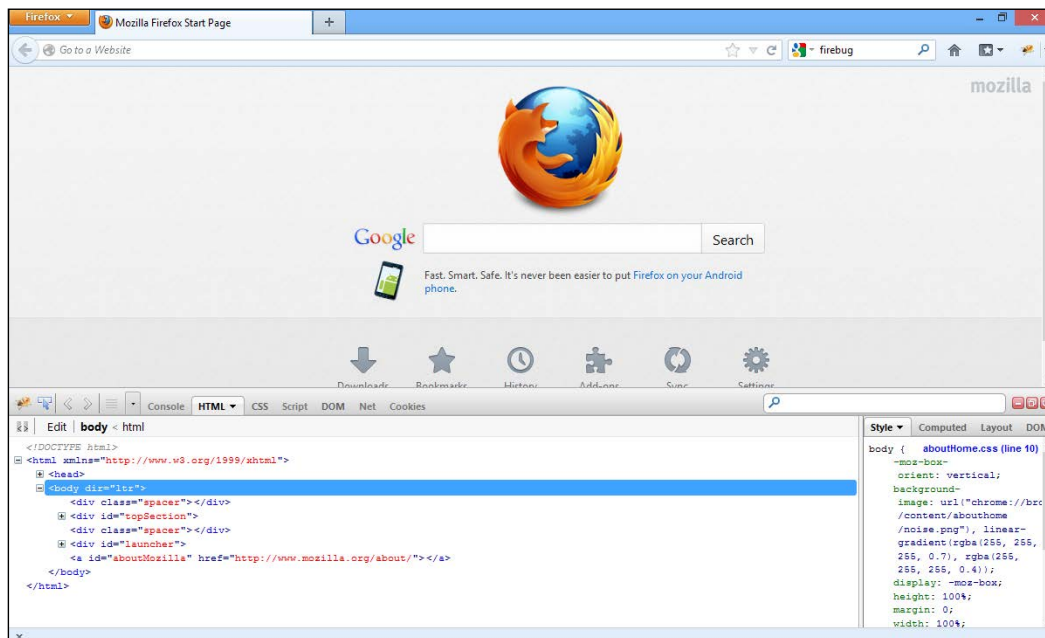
Firefox
Mozilla Firefox Start Page
+
Go to a Website
firebug
mozilla

Google
Search
Fast. Smart. Safe. It's never been easier to put Firefox on your Android phone.

Downloads Bookmarks History Add-ons Sync Settings

Console HTML CSS Script DOM Net Cookies
Edit body < html
<!DOCTYPE html>
<html xmlns="http://www.w3.org/1999/xhtml">
<head>
<body dir="ltr">
<div class="spacer"></div>
<div id="topSection">
<div class="spacer"></div>
<div id="launcher">
<a id="aboutMozilla" href="http://www.mozilla.org/about/"></a>
</body>
</html>

Style Computed Layout DOM
body { aboutHome.css (line 10)
-moz-box-orient: vertical;
background-image: url("chrome://brc/content/abouthome/noise.png"), linear-gradient(rgba(255, 255, 255, 0.7), rgba(255, 255, 255, 0.4));
display: -moz-box;
height: 100%;
margin: 0;
width: 100%;
X